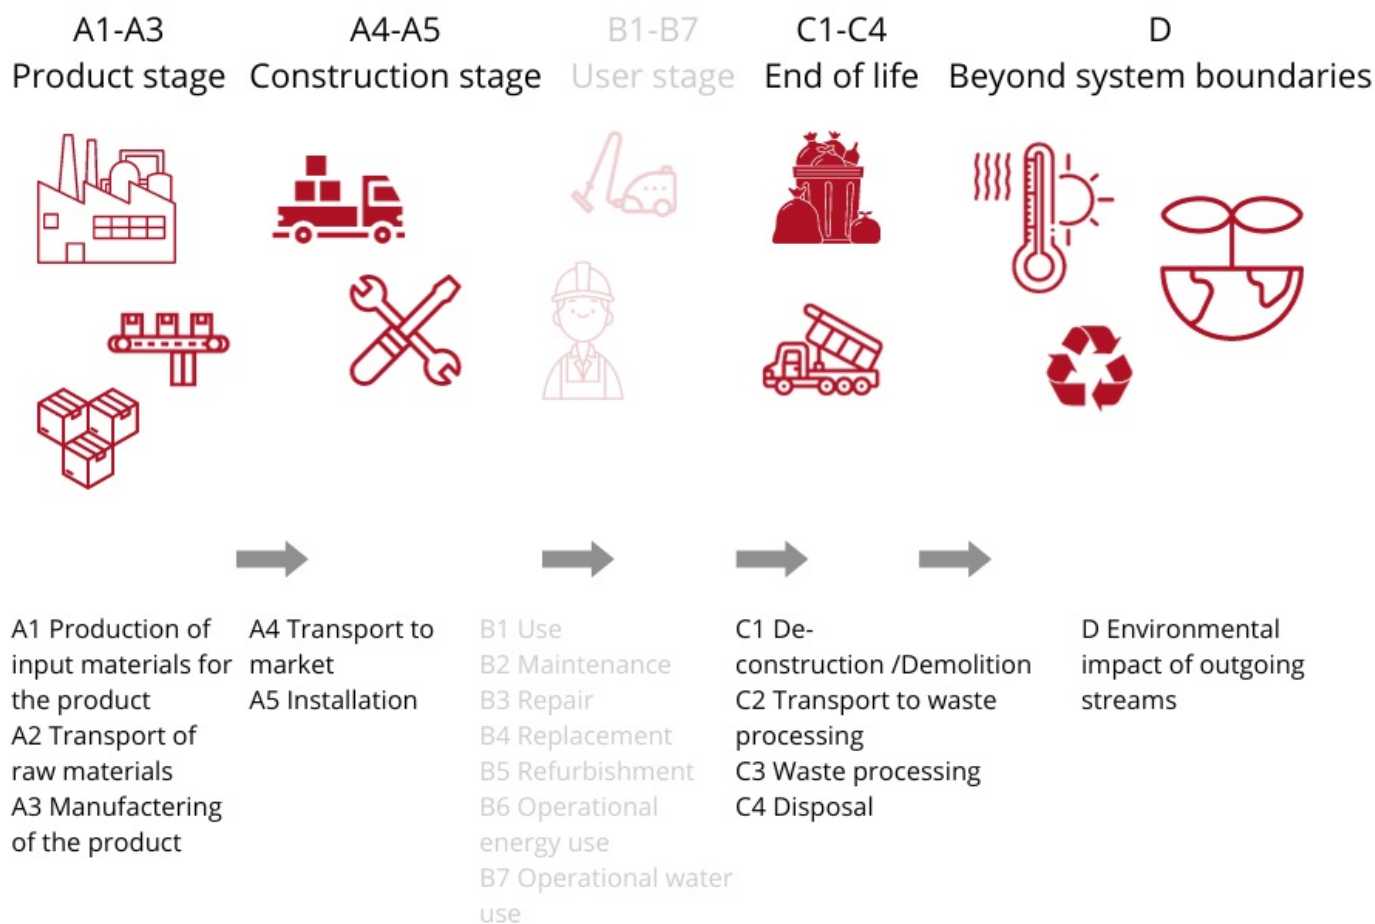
A1-A3
Product stage

A4-A5
Construction stage

B1-B7
User stage

C1-C4
End of life

D
Beyond system boundaries

A1 Production of input materials for the product
A2 Transport of raw materials
A3 Manufactering of the product

A4 Transport to market
A5 Installation

B1 Use
B2 Maintenance
B3 Repair
B4 Replacement
B5 Refurbishment
B6 Operational energy use
B7 Operational water use

C1 De-construction /Demolition
C2 Transport to waste processing
C3 Waste processing
C4 Disposal

D Environmental impact of outgoing streams